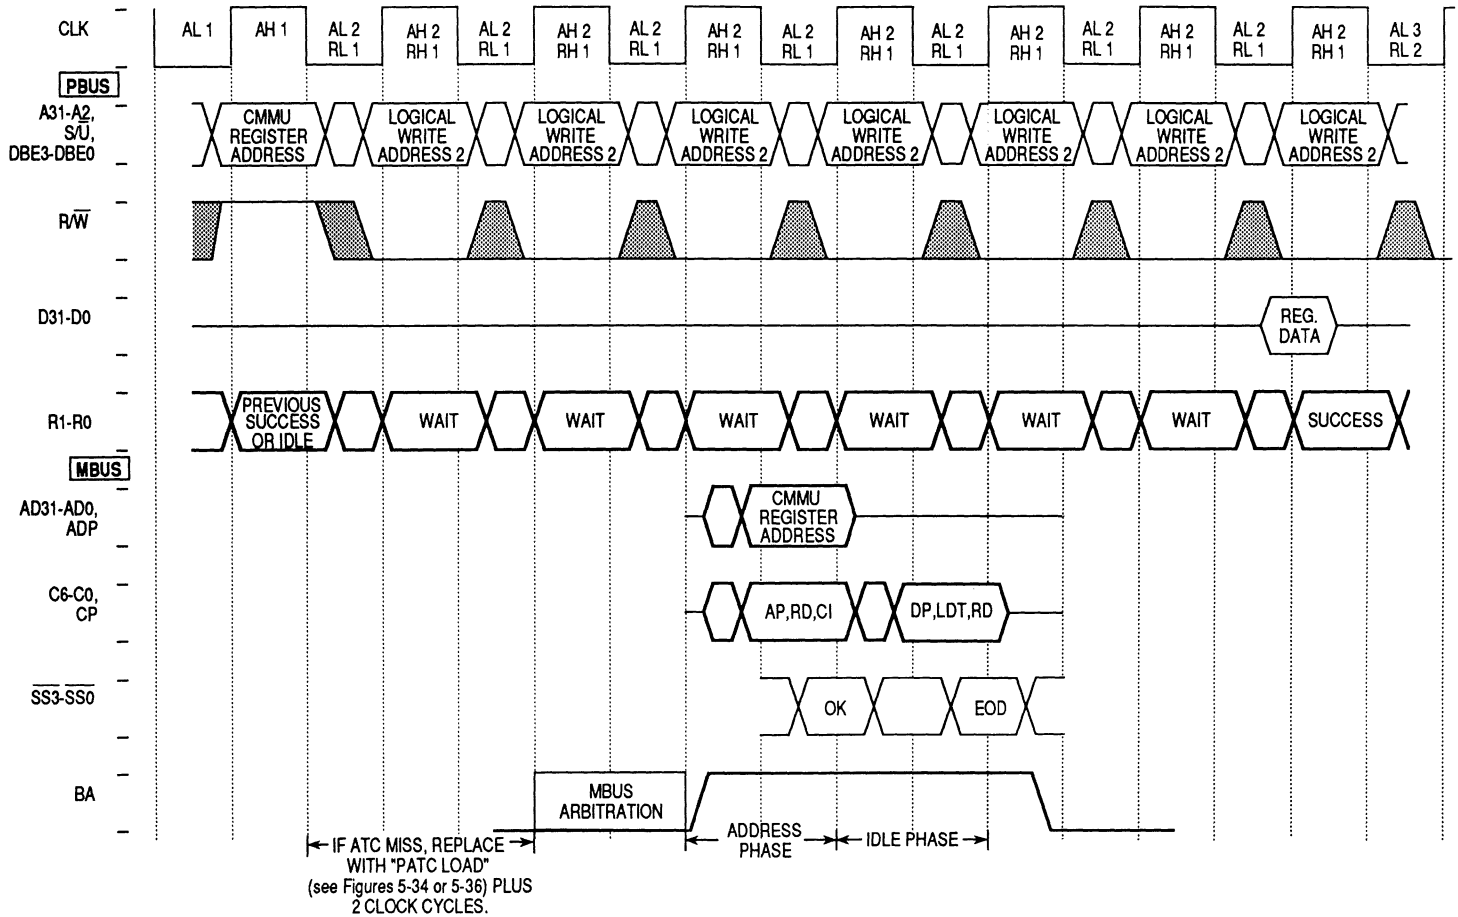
CLK

AL 1 AH 1 AL 2 RL 1 AH 2 RH 1 AL 2 RL 1 AH 2 RH 1 AL 2 RL 1 AH 2 RH 1 AL 2 RL 1 AH 2 RH 1 AL 2 RL 1 AH 2 RH 1 AL 2 RL 1 AH 2 RH 1 AL 2 RL 1 AH 2 RH 1 AL 3 RL 2

PBUS

A31-A2, S/U, DBE3-DBE0

CMMU REGISTER ADDRESS

LOGICAL WRITE ADDRESS 2

LOGICAL WRITE ADDRESS 2

LOGICAL WRITE ADDRESS 2

LOGICAL WRITE ADDRESS 2

LOGICAL WRITE ADDRESS 2

LOGICAL WRITE ADDRESS 2

LOGICAL WRITE ADDRESS 2

$R/\overline{W}$

D31-D0

REG. DATA

R1-R0

PREVIOUS SUCCESS OR IDLE

WAIT WAIT WAIT WAIT WAIT WAIT SUCCESS

MBUS

AD31-AD0, ADP

CMMU REGISTER ADDRESS

C6-C0, CP

AP,RD,CI

DP,LDT,RD

$\overline{SS3}$-$\overline{SS0}$

OK

EOD

BA

MBUS ARBITRATION

IF ATC MISS, REPLACE WITH "PATC LOAD" (see Figures 5-34 or 5-36) PLUS 2 CLOCK CYCLES.

ADDRESS PHASE

IDLE PHASE